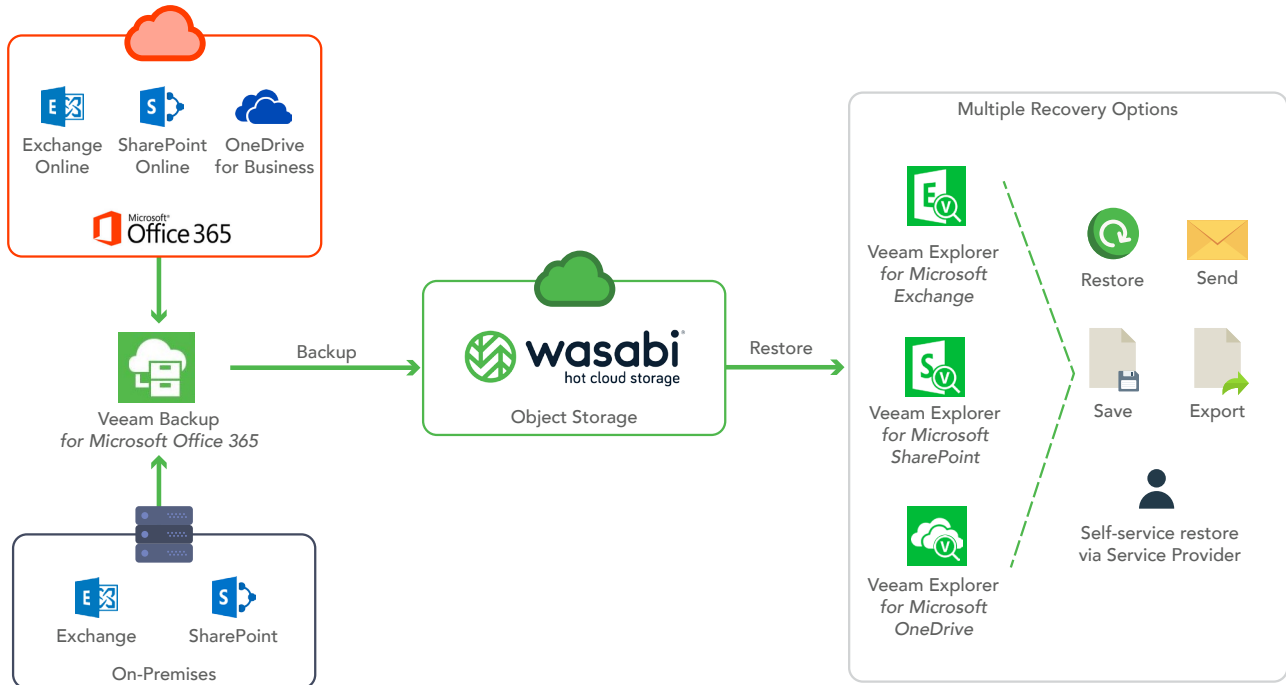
Exchange Online

SharePoint Online

OneDrive for Business

Microsoft Office 365

Veeam Backup
*for Microsoft Office 365*

Exchange

SharePoint

On-Premises

Backup

wasabi
hot cloud storage

Object Storage

Restore

Multiple Recovery Options

Veeam Explorer
*for Microsoft Exchange*

Veeam Explorer
*for Microsoft SharePoint*

Veeam Explorer
*for Microsoft OneDrive*

Restore

Send

Save

Export

Self-service restore via Service Provider